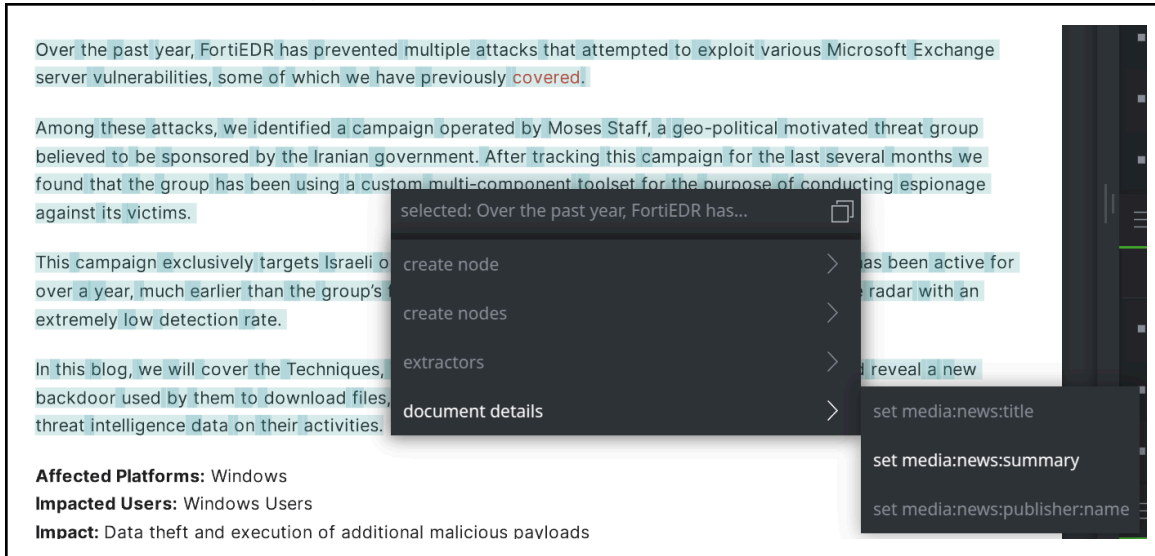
Over the past year, FortiEDR has prevented multiple attacks that attempted to exploit various Microsoft Exchange server vulnerabilities, some of which we have previously covered.

Among these attacks, we identified a campaign operated by Moses Staff, a geo-political motivated threat group believed to be sponsored by the Iranian government. After tracking this campaign for the last several months we found that the group has been using a custom multi-component toolset for the purpose of conducting espionage against its victims.

This campaign exclusively targets Israeli o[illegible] has been active for over a year, much earlier than the group's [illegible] radar with an extremely low detection rate.

In this blog, we will cover the Techniques, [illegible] reveal a new backdoor used by them to download files, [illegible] threat intelligence data on their activities.

Affected Platforms: Windows
Impacted Users: Windows Users
Impact: Data theft and execution of additional malicious payloads

selected: Over the past year, FortiEDR has...
create node
create nodes
extractors
document details
set media:news:title
set media:news:summary
set media:news:publisher:name